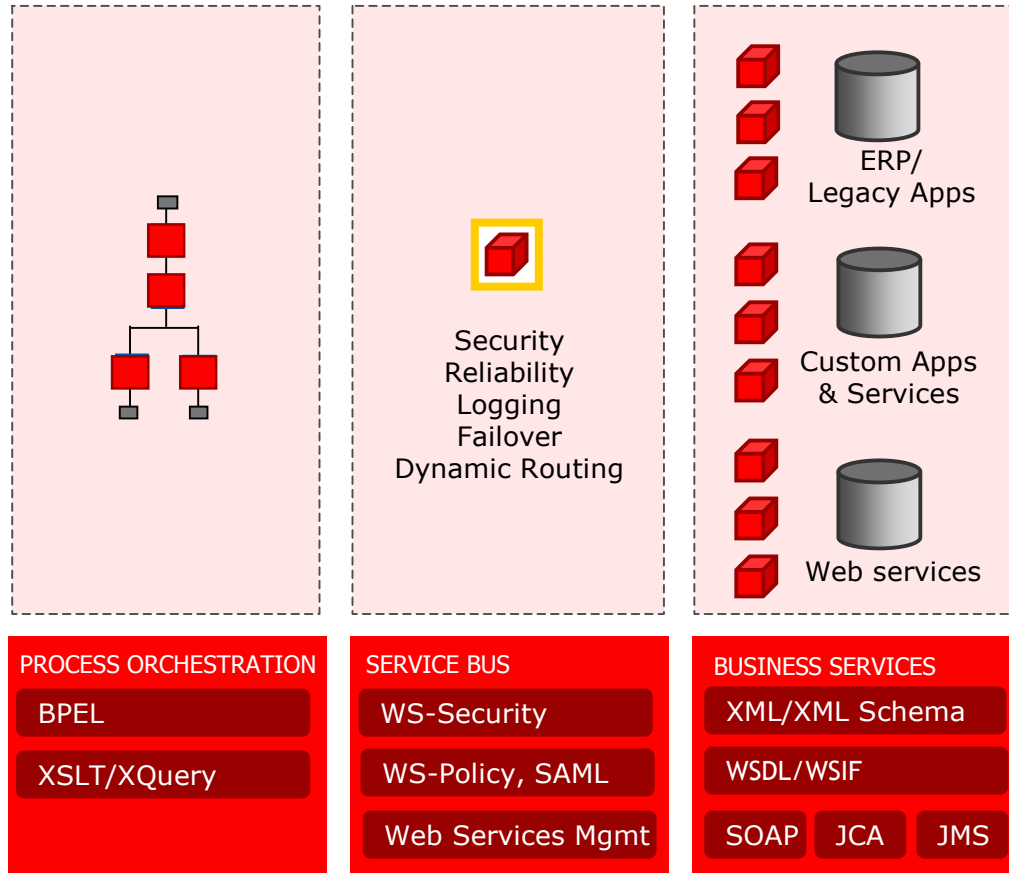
Security
Reliability
Logging
Failover
Dynamic Routing

ERP/
Legacy Apps

Custom Apps
& Services

Web services

PROCESS ORCHESTRATION
BPEL
XSLT/XQuery

SERVICE BUS
WS-Security
WS-Policy, SAML
Web Services Mgmt

BUSINESS SERVICES
XML/XML Schema
WSDL/WSIF
SOAP
JCA
JMS